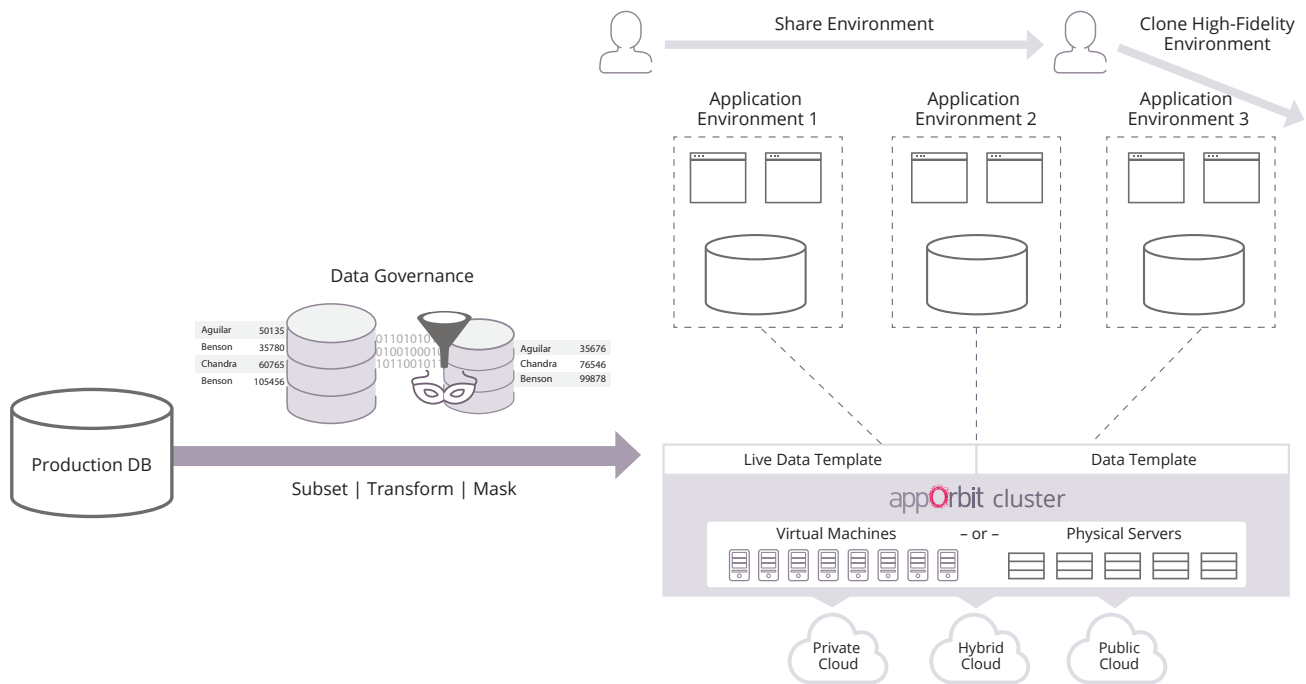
Share Environment

Clone High-Fidelity Environment

Application Environment 1

Application Environment 2

Application Environment 3

Data Governance

| Aguilar | 50135 |
|---|---|
| Benson | 35780 |
| Chandra | 60765 |
| Benson | 105456 |

01101010
0100100010
1011001011

| Aguilar | 35676 |
|---|---|
| Chandra | 76546 |
| Benson | 99878 |

Production DB

Subset | Transform | Mask

Live Data Template

Data Template

appOrbit cluster

Virtual Machines – or – Physical Servers

Private Cloud

Hybrid Cloud

Public Cloud